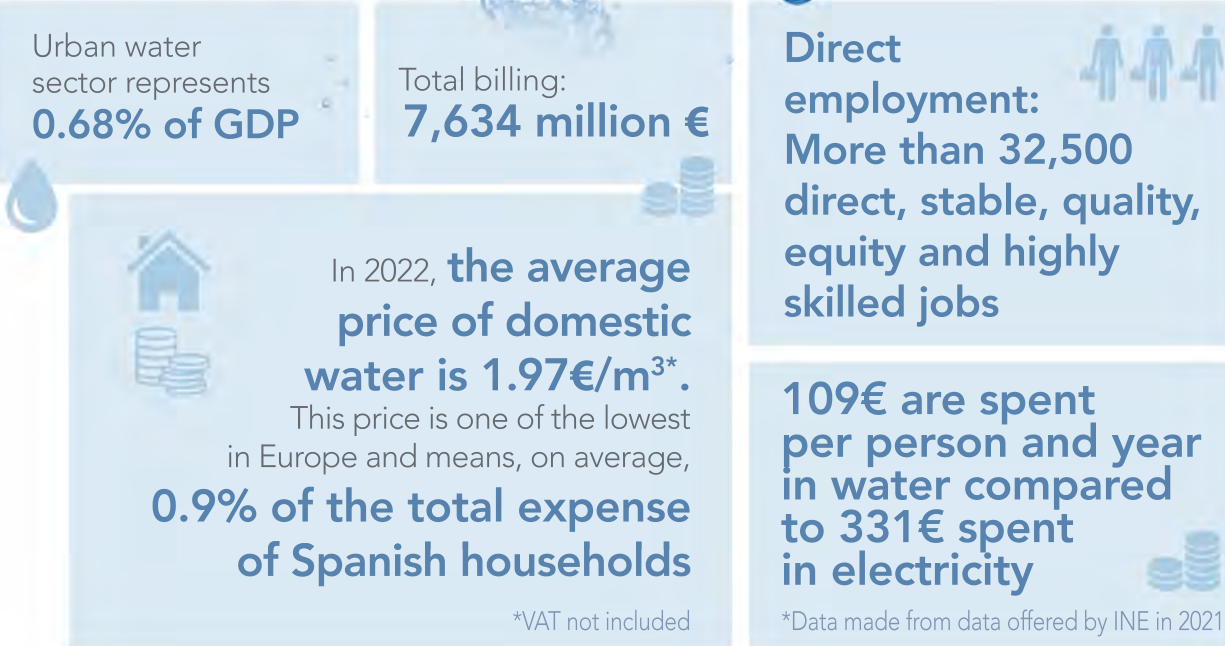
Urban water sector represents
0.68% of GDP

Total billing:
7,634 million €

Direct employment:
More than 32,500 direct, stable, quality, equity and highly skilled jobs

In 2022, the average price of domestic water is 1.97€/m$^{3}$*.
This price is one of the lowest in Europe and means, on average,
0.9% of the total expense of Spanish households

*VAT not included

109€ are spent per person and year in water compared to 331€ spent in electricity

*Data made from data offered by INE in 2021